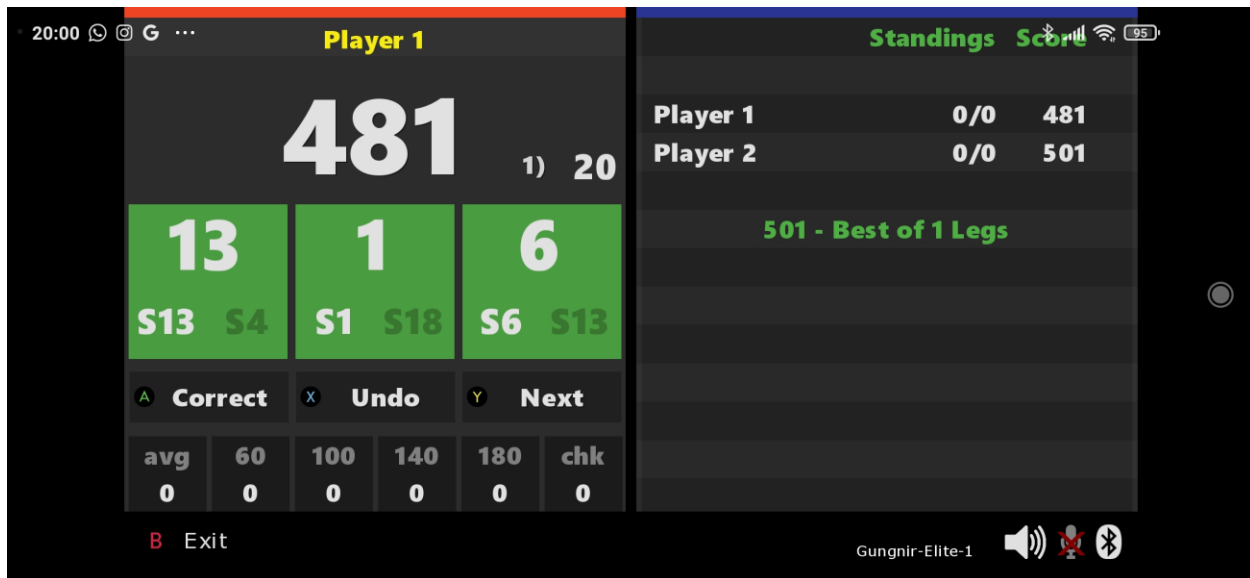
20:00 ··· 95

Player 1

481

1) 20

13
S13 S4

1
S1 S18

6
S6 S13

A Correct
X Undo
Y Next

| avg | 60 | 100 | 140 | 180 | chk |
|---|---|---|---|---|---|
| 0 | 0 | 0 | 0 | 0 | 0 |

Standings Score

| | | |
|---|---|---|
| Player 1 | 0/0 | 481 |
| Player 2 | 0/0 | 501 |

501 - Best of 1 Legs

B Exit

Gungnir-Elite-1